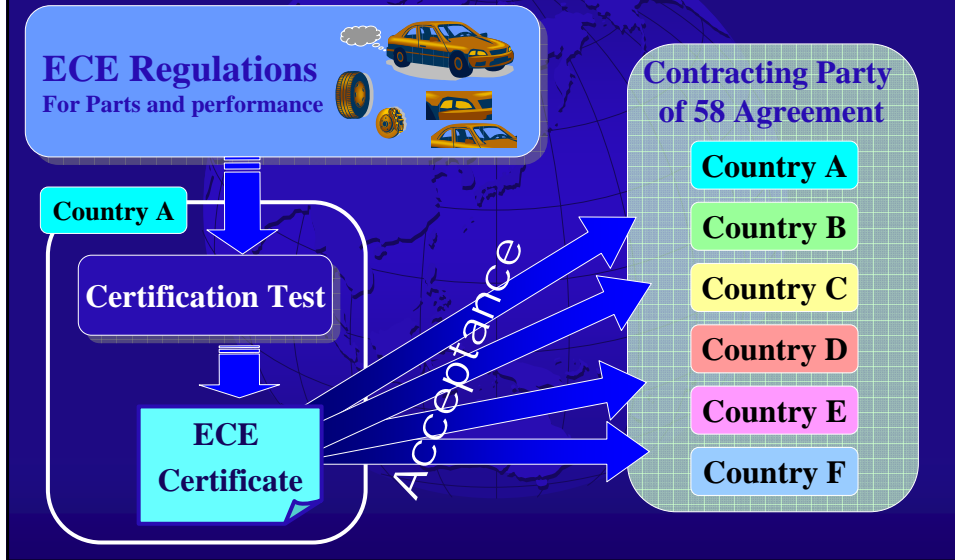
ECE Regulations
For Parts and performance

Country A

Certification Test

ECE Certificate

Acceptance

Contracting Party of 58 Agreement

Country A

Country B

Country C

Country D

Country E

Country F